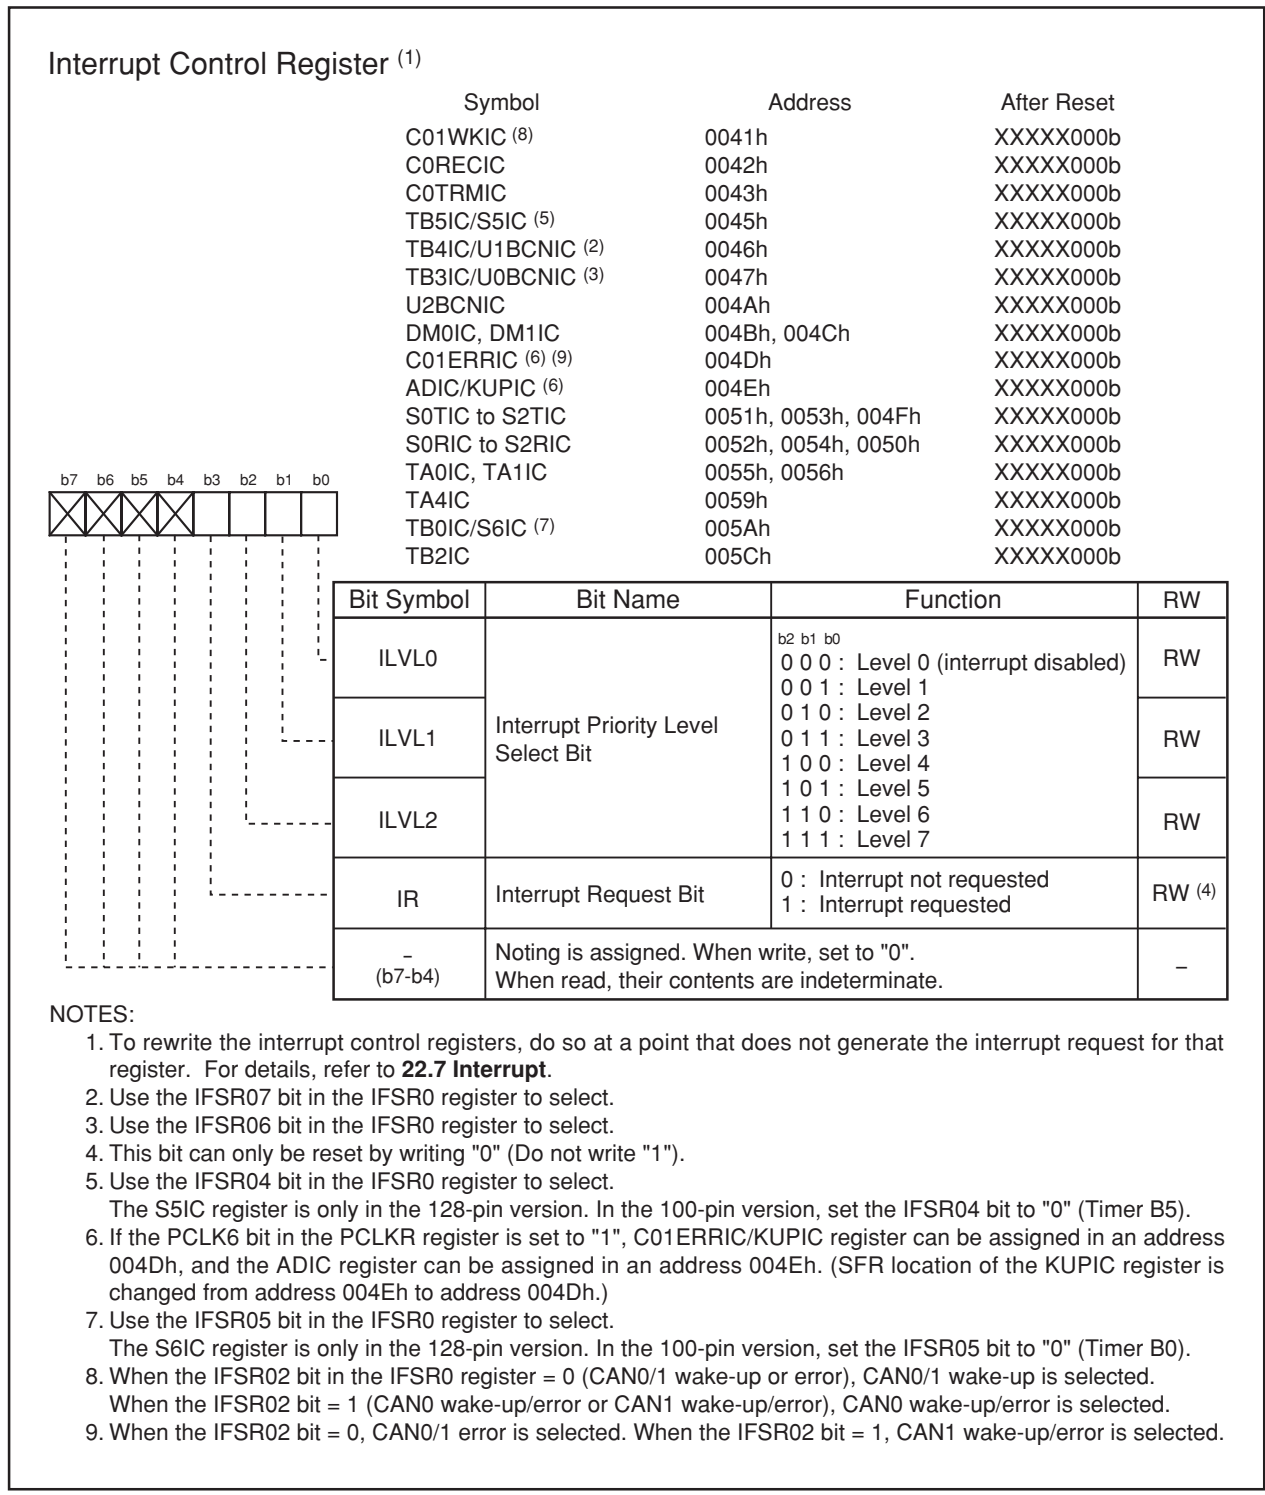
Interrupt Control Register $^{(1)}$

| Symbol | Address | After Reset |
|---|---|---|
| C01WKIC $^{(8)}$ | 0041h | XXXXX000b |
| C0RECIC | 0042h | XXXXX000b |
| C0TRMIC | 0043h | XXXXX000b |
| TB5IC/S5IC $^{(5)}$ | 0045h | XXXXX000b |
| TB4IC/U1BCNIC $^{(2)}$ | 0046h | XXXXX000b |
| TB3IC/U0BCNIC $^{(3)}$ | 0047h | XXXXX000b |
| U2BCNIC | 004Ah | XXXXX000b |
| DM0IC, DM1IC | 004Bh, 004Ch | XXXXX000b |
| C01ERRIC $^{(6)(9)}$ | 004Dh | XXXXX000b |
| ADIC/KUPIC $^{(6)}$ | 004Eh | XXXXX000b |
| S0TIC to S2TIC | 0051h, 0053h, 004Fh | XXXXX000b |
| S0RIC to S2RIC | 0052h, 0054h, 0050h | XXXXX000b |
| TA0IC, TA1IC | 0055h, 0056h | XXXXX000b |
| TA4IC | 0059h | XXXXX000b |
| TB0IC/S6IC $^{(7)}$ | 005Ah | XXXXX000b |
| TB2IC | 005Ch | XXXXX000b |

b7 b6 b5 b4 b3 b2 b1 b0

| Bit Symbol | Bit Name | Function | RW |
|---|---|---|---|
| ILVL0 | Interrupt Priority Level Select Bit | b2 b1 b0<br>0 0 0 : Level 0 (interrupt disabled)<br>0 0 1 : Level 1<br>0 1 0 : Level 2<br>0 1 1 : Level 3<br>1 0 0 : Level 4<br>1 0 1 : Level 5<br>1 1 0 : Level 6<br>1 1 1 : Level 7 | RW |
| ILVL1 | | | RW |
| ILVL2 | | | RW |
| IR | Interrupt Request Bit | 0 : Interrupt not requested<br>1 : Interrupt requested | RW $^{(4)}$ |
| – (b7-b4) | Noting is assigned. When write, set to "0". When read, their contents are indeterminate. | | – |

NOTES:
1. To rewrite the interrupt control registers, do so at a point that does not generate the interrupt request for that register. For details, refer to **22.7 Interrupt**.
2. Use the IFSR07 bit in the IFSR0 register to select.
3. Use the IFSR06 bit in the IFSR0 register to select.
4. This bit can only be reset by writing "0" (Do not write "1").
5. Use the IFSR04 bit in the IFSR0 register to select.
The S5IC register is only in the 128-pin version. In the 100-pin version, set the IFSR04 bit to "0" (Timer B5).
6. If the PCLK6 bit in the PCLKR register is set to "1", C01ERRIC/KUPIC register can be assigned in an address 004Dh, and the ADIC register can be assigned in an address 004Eh. (SFR location of the KUPIC register is changed from address 004Eh to address 004Dh.)
7. Use the IFSR05 bit in the IFSR0 register to select.
The S6IC register is only in the 128-pin version. In the 100-pin version, set the IFSR05 bit to "0" (Timer B0).
8. When the IFSR02 bit in the IFSR0 register = 0 (CAN0/1 wake-up or error), CAN0/1 wake-up is selected.
When the IFSR02 bit = 1 (CAN0 wake-up/error or CAN1 wake-up/error), CAN0 wake-up/error is selected.
9. When the IFSR02 bit = 0, CAN0/1 error is selected. When the IFSR02 bit = 1, CAN1 wake-up/error is selected.